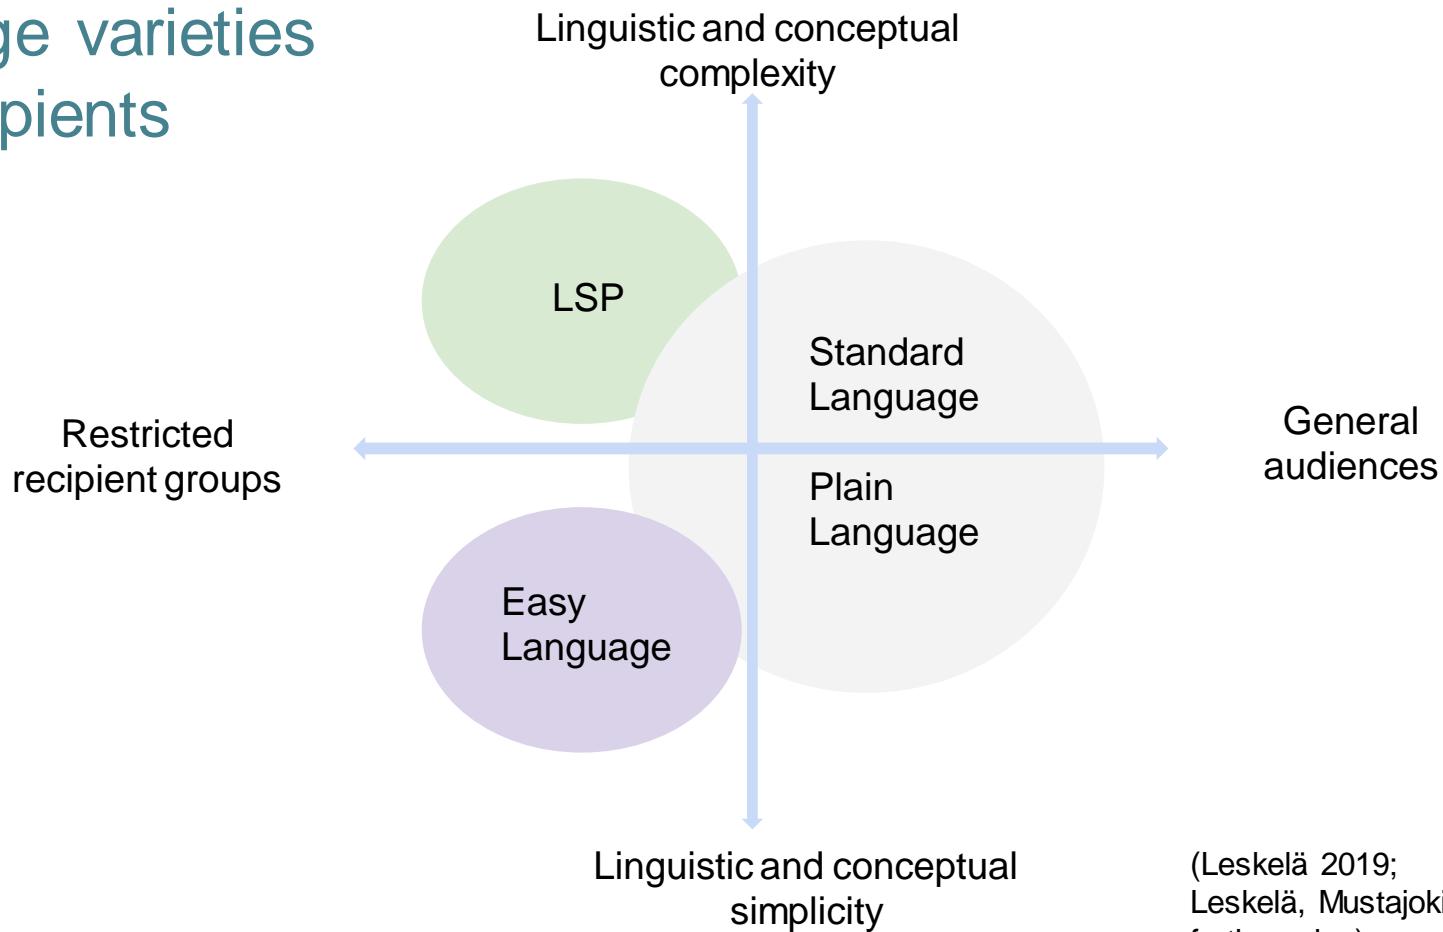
ge varieties
pients

Linguistic and conceptual complexity

LSP

Standard Language

Restricted recipient groups

General audiences

Plain Language

Easy Language

Linguistic and conceptual simplicity

(Leskelä 2019; Leskelä, Mustajoki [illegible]